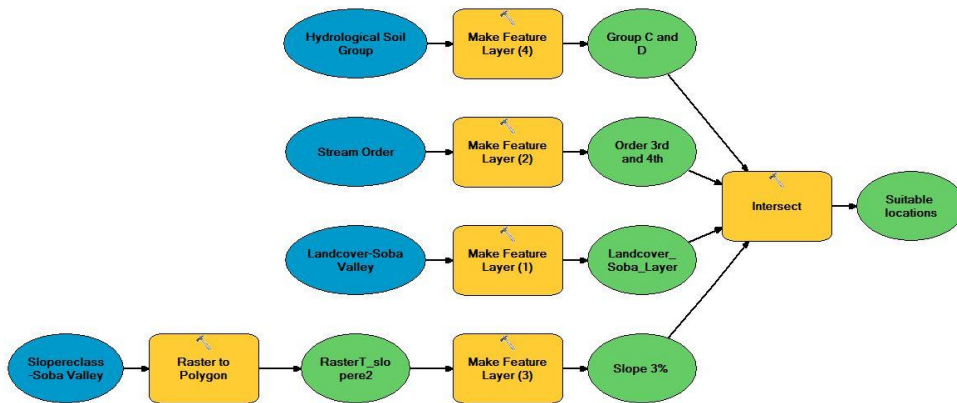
Hydrological Soil Group

Make Feature Layer (4)

Group C and D

Stream Order

Make Feature Layer (2)

Order 3rd and 4th

Intersect

Suitable locations

Landcover-Soba Valley

Make Feature Layer (1)

Landcover_Soba_Layer

Slopereclass-Soba Valley

Raster to Polygon

RasterT_slopere2

Make Feature Layer (3)

Slope 3%